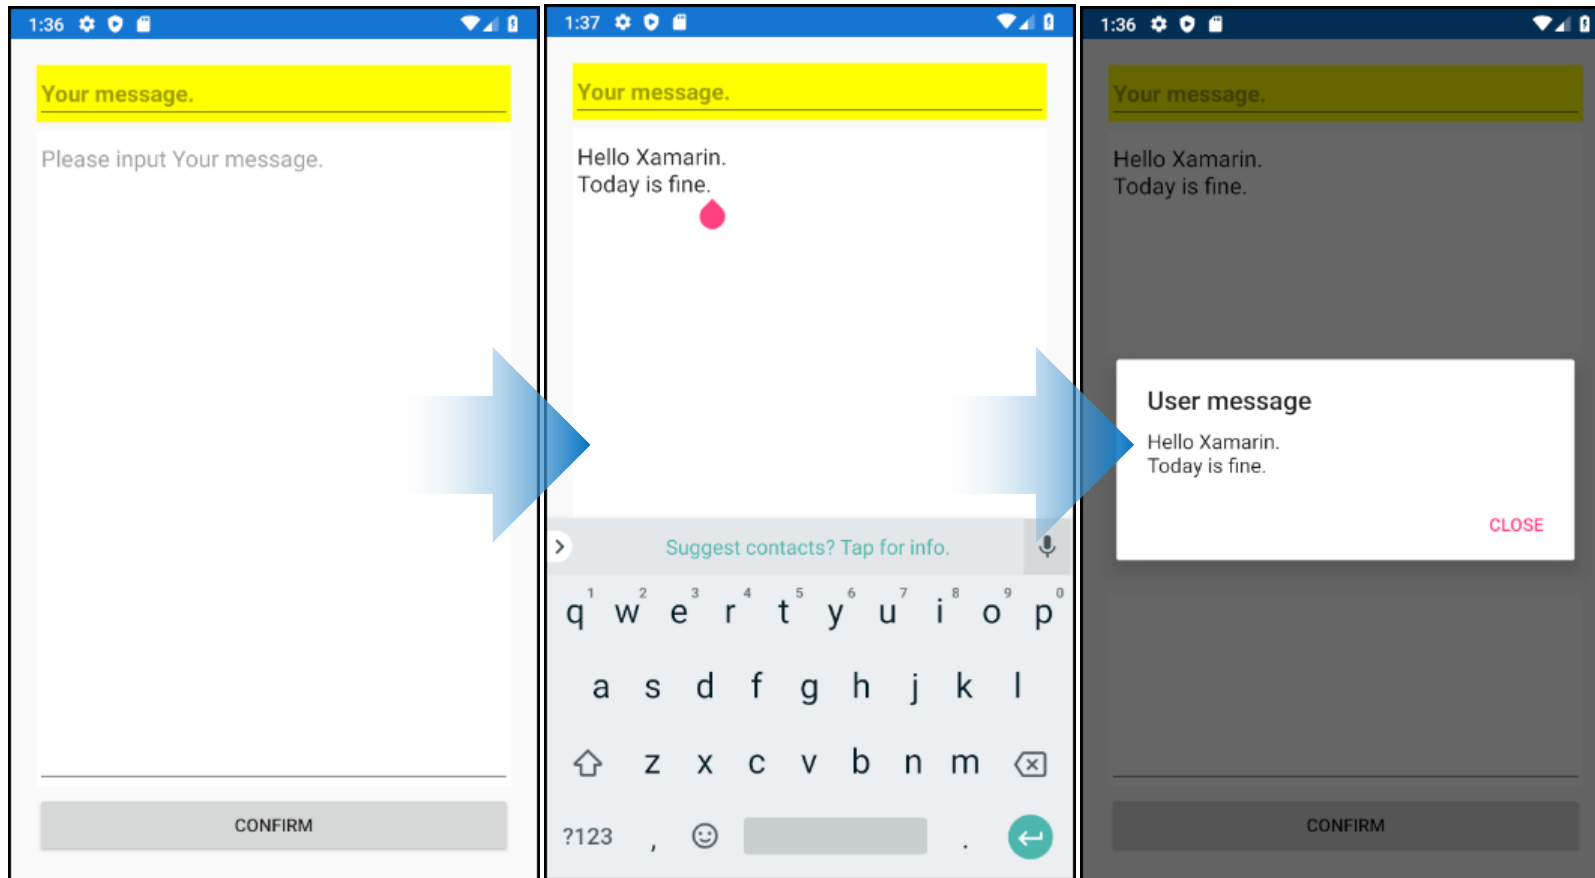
1:36

Your message.

Please input Your message.

CONFIRM

1:37

Your message.

Hello Xamarin.
Today is fine.

Suggest contacts? Tap for info.

q w e r t y u i o p
1 2 3 4 5 6 7 8 9 0
a s d f g h j k l
z x c v b n m
?123 , .

1:36

Your message.

Hello Xamarin.
Today is fine.

User message

Hello Xamarin.
Today is fine.

CLOSE

CONFIRM